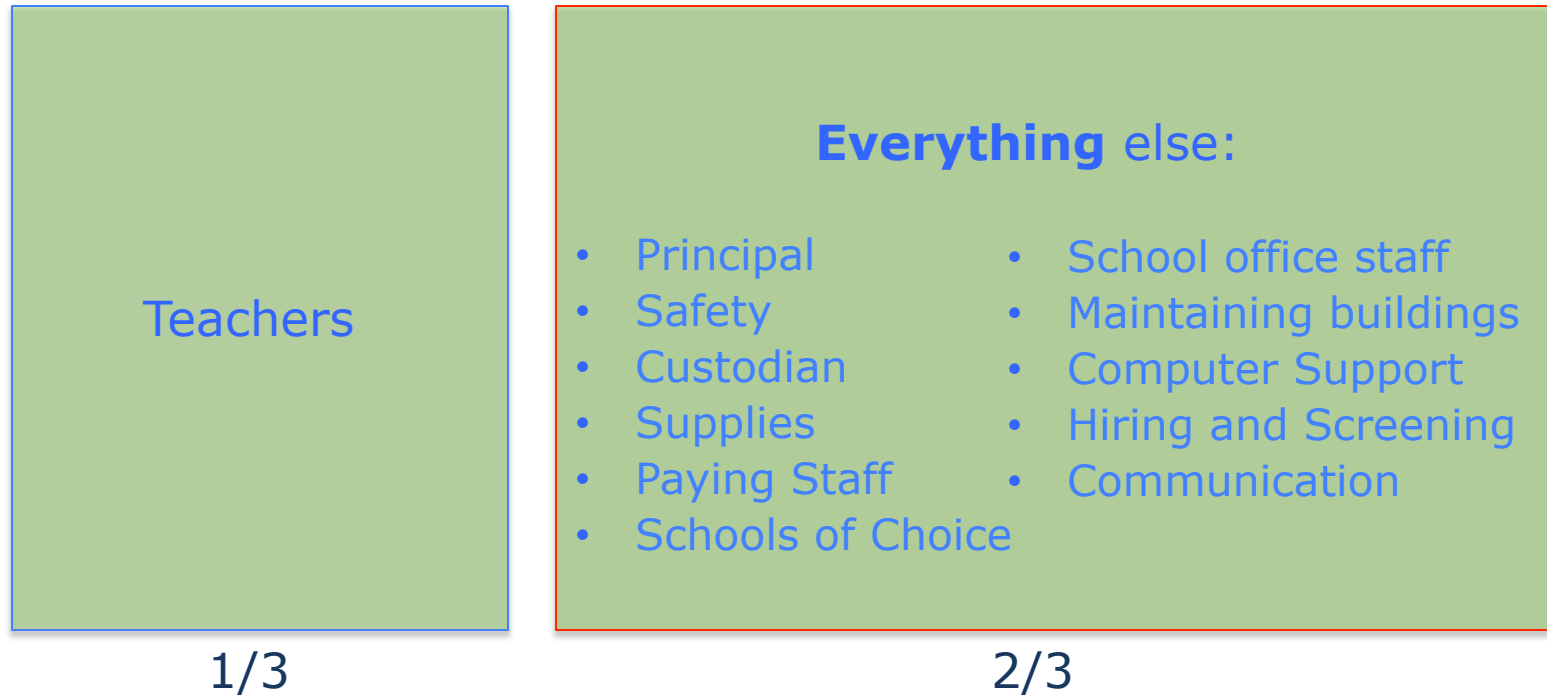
Teachers

1/3

**Everything** else:

- Principal
- Safety
- Custodian
- Supplies
- Paying Staff
- Schools of Choice

- School office staff
- Maintaining buildings
- Computer Support
- Hiring and Screening
- Communication

2/3